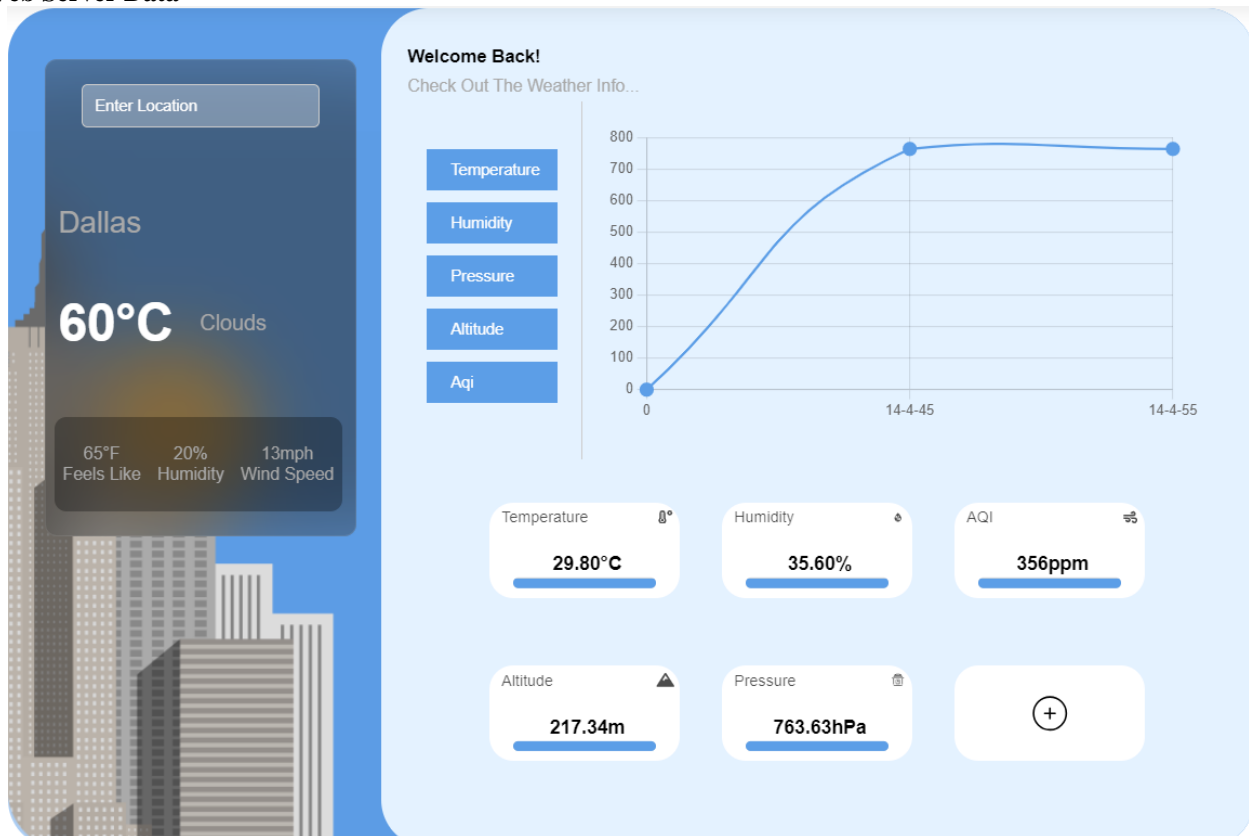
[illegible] Server Data

Enter Location

Dallas

60°C Clouds

65°F Feels Like
20% Humidity
13mph Wind Speed

Welcome Back!
Check Out The Weather Info...

Temperature
Humidity
Pressure
Altitude
Aqi

800
700
600
500
400
300
200
100
0
0
14-4-45
14-4-55

Temperature
29.80°C

Humidity
35.60%

AQI
356ppm

Altitude
217.34m

Pressure
763.63hPa

+